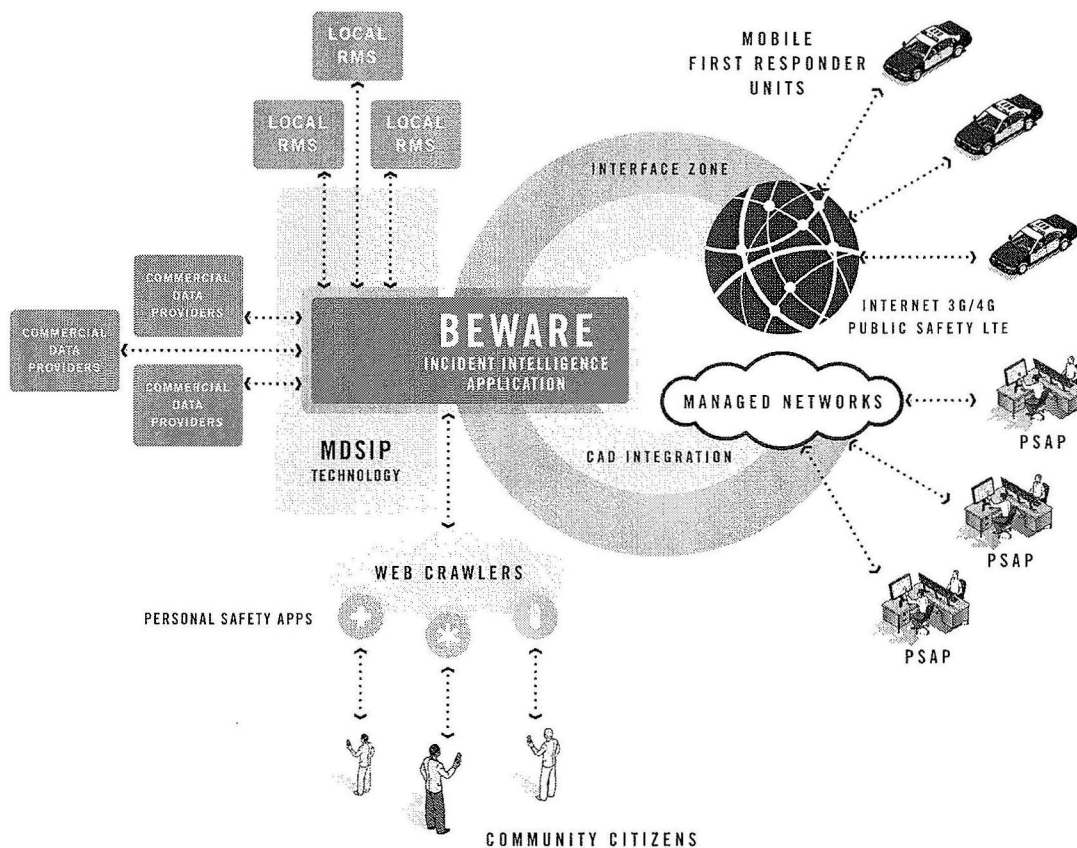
LOCAL RMS

LOCAL RMS

LOCAL RMS

MOBILE FIRST RESPONDER UNITS

INTERFACE ZONE

COMMERCIAL DATA PROVIDERS

COMMERCIAL DATA PROVIDERS

COMMERCIAL DATA PROVIDERS

BEWARE

INCIDENT INTELLIGENCE APPLICATION

INTERNET 3G/4G PUBLIC SAFETY LTE

MANAGED NETWORKS

PSAP

MDSIP TECHNOLOGY

CAD INTEGRATION

PSAP

WEB CRAWLERS

PERSONAL SAFETY APPS

PSAP

COMMUNITY CITIZENS